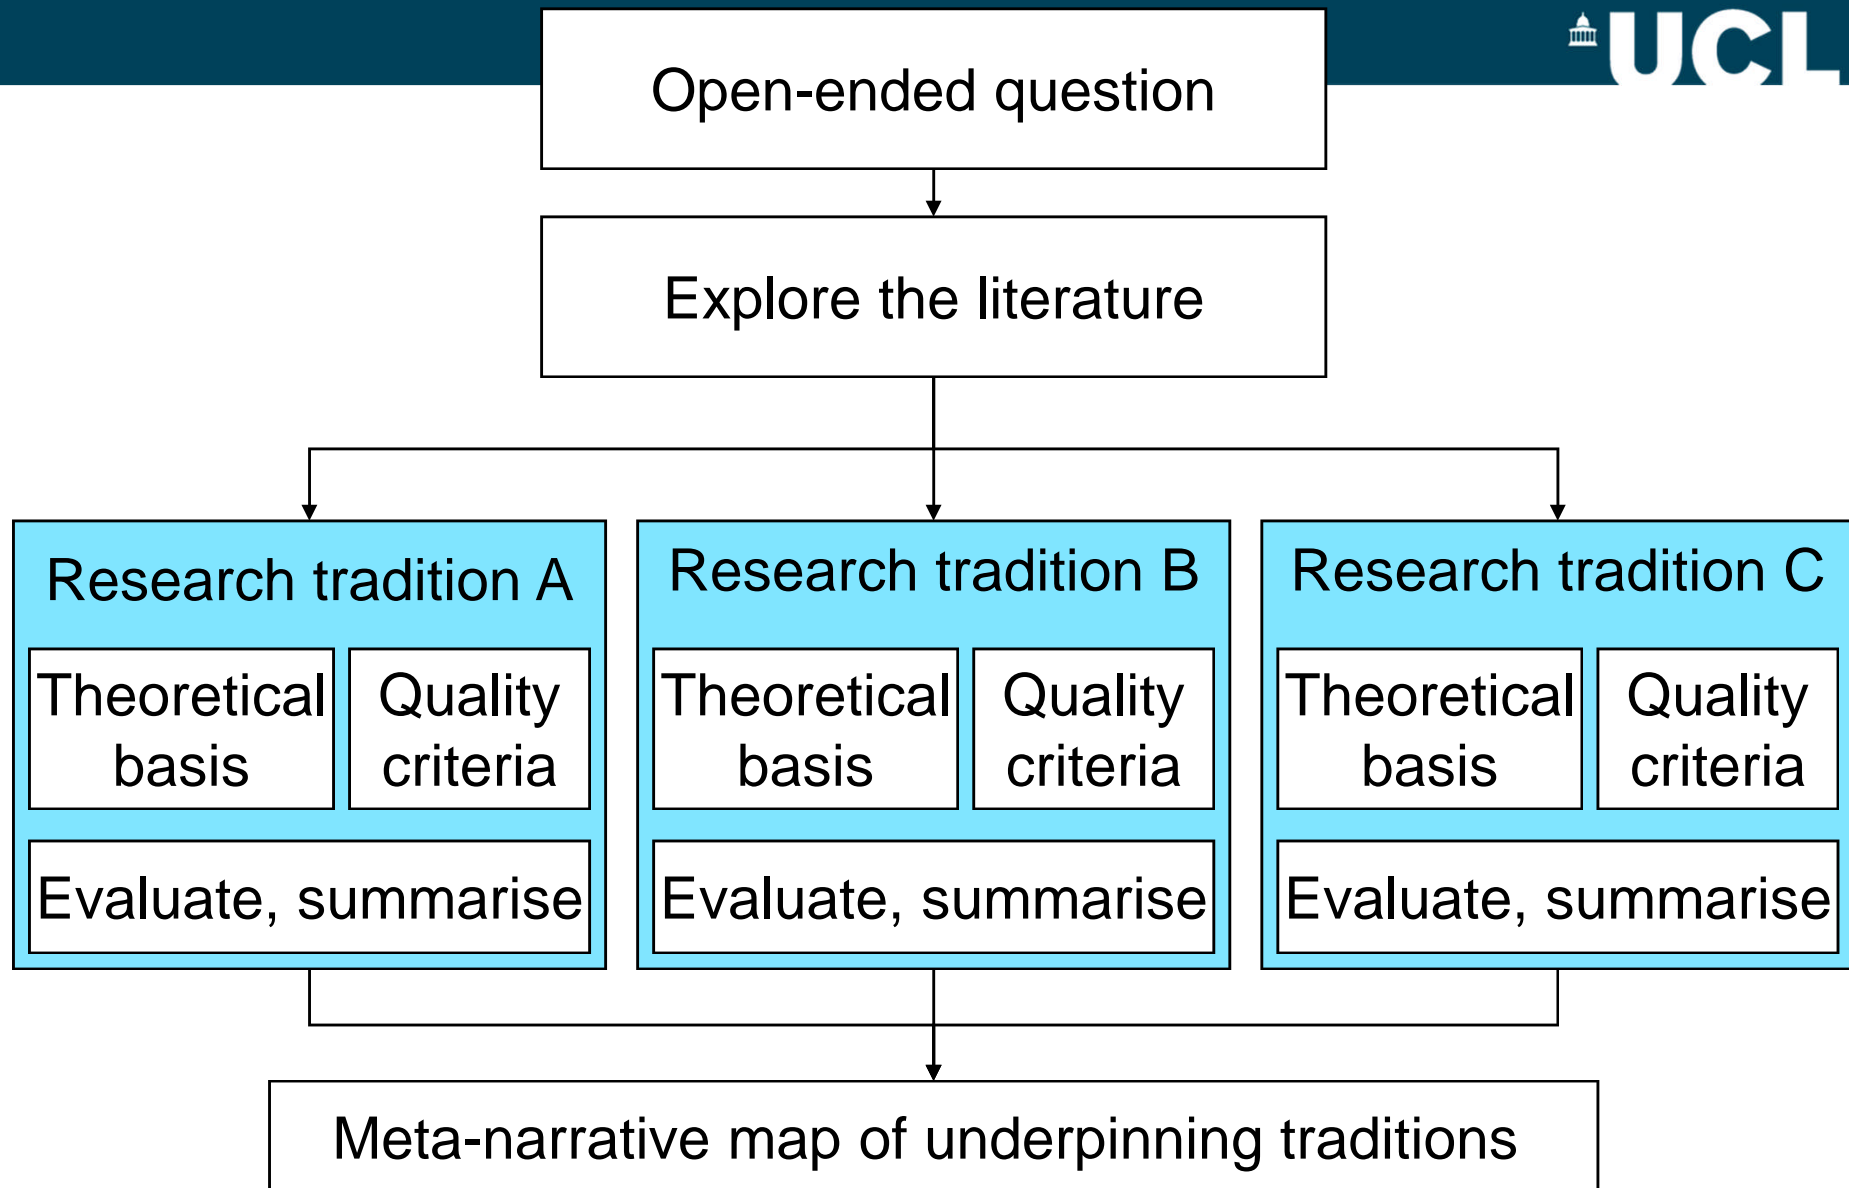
UCL

Open-ended question

Explore the literature

Research tradition A

Theoretical basis

Quality criteria

Evaluate, summarise

Research tradition B

Theoretical basis

Quality criteria

Evaluate, summarise

Research tradition C

Theoretical basis

Quality criteria

Evaluate, summarise

Meta-narrative map of underpinning traditions